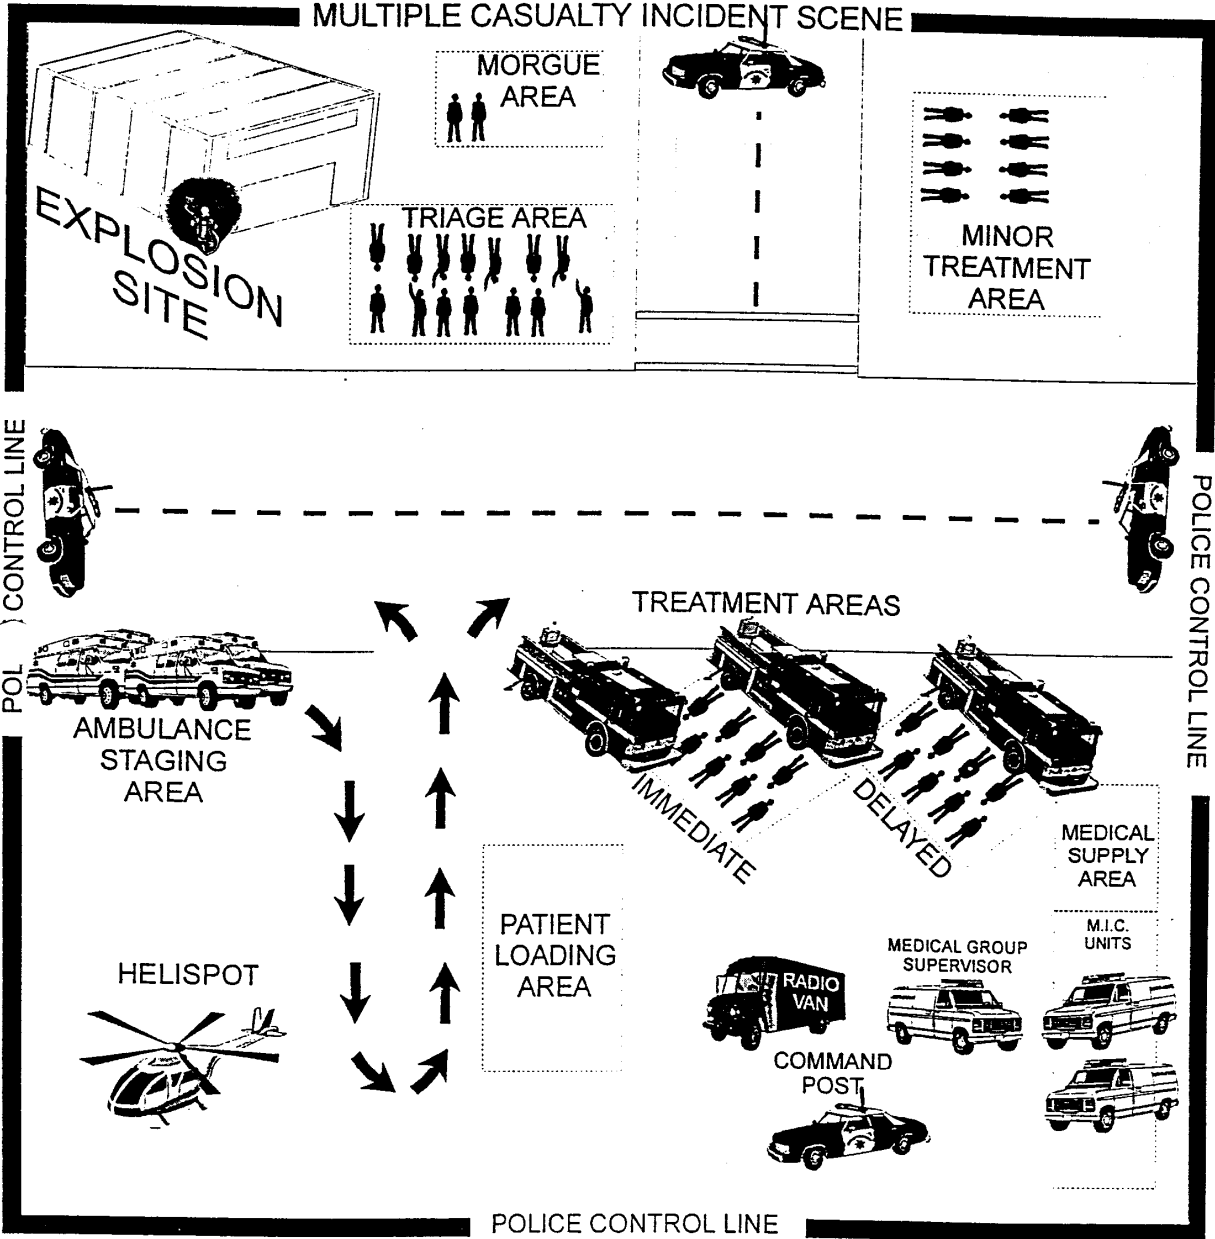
MULTIPLE CASUALTY INCIDENT SCENE

MORGUE AREA

EXPLOSION SITE

TRIAGE AREA

MINOR TREATMENT AREA

POL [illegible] CONTROL LINE

POLICE CONTROL LINE

TREATMENT AREAS

AMBULANCE STAGING AREA

IMMEDIATE

DELAYED

MEDICAL SUPPLY AREA

PATIENT LOADING AREA

M.I.C. UNITS

MEDICAL GROUP SUPERVISOR

HELISPOT

RADIO VAN

COMMAND POST

POLICE CONTROL LINE